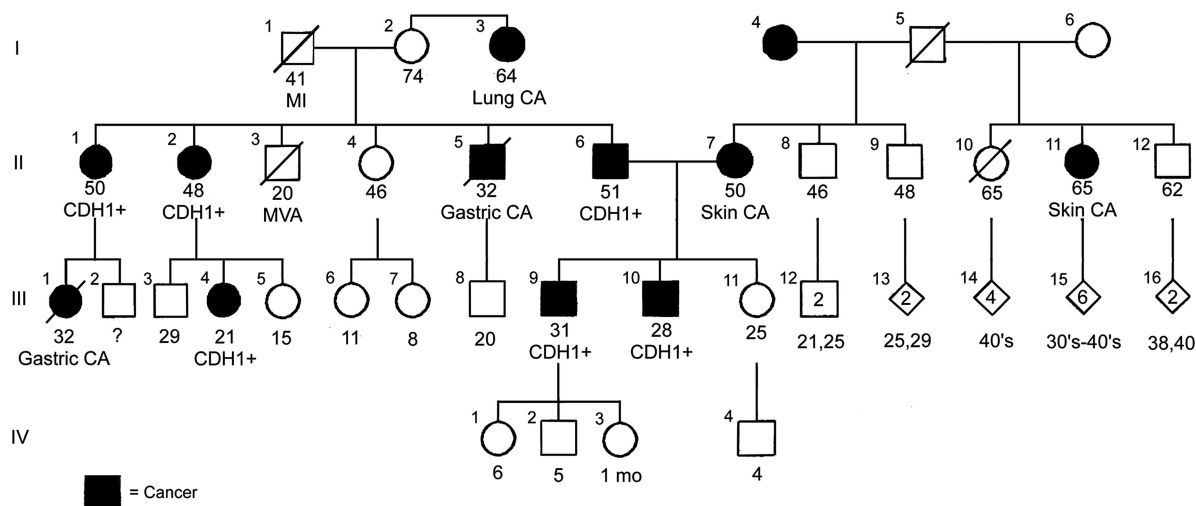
I
1
41
MI
2
74
3
64
Lung CA
4
5
6

II
1
50
CDH1+
2
48
CDH1+
3
20
MVA
4
46
5
32
Gastric CA
6
51
CDH1+
7
50
Skin CA
8
46
9
48
10
65
11
65
Skin CA
12
62

III
1
32
Gastric CA
2
?
3
29
4
21
CDH1+
5
15
6
11
7
8
8
20
9
31
CDH1+
10
28
CDH1+
11
25
12
2
21,25
13
2
25,29
14
4
40's
15
6
30's-40's
16
2
38,40

IV
1
6
2
5
3
1 mo
4
4

= Cancer